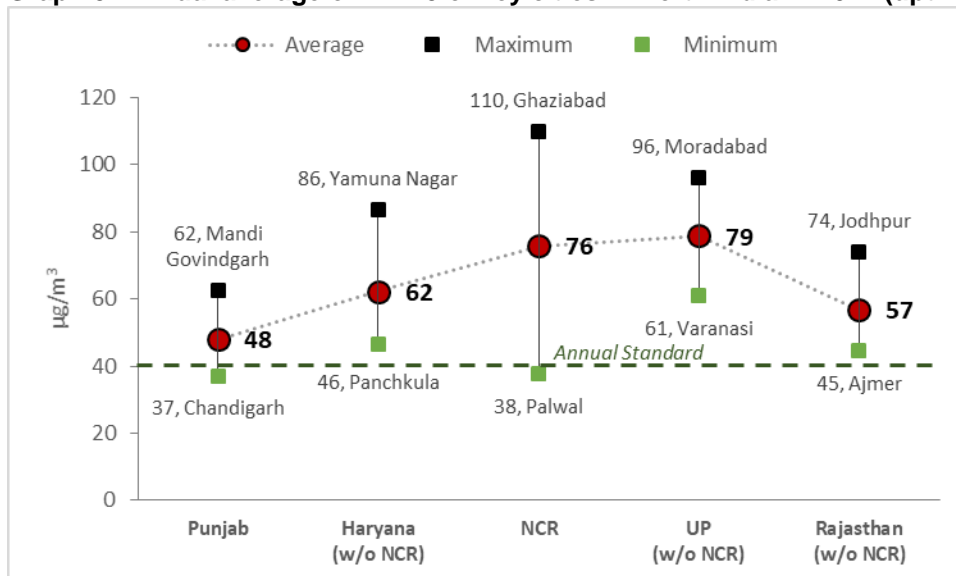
Average Maximum Minimum

$\mu g/m^3$

120
100
80
60
40
20
0

62, Mandi Govindgarh
48
37, Chandigarh

86, Yamuna Nagar
62
46, Panchkula

110, Ghaziabad
76
38, Palwal

96, Moradabad
79
61, Varanasi

74, Jodhpur
57
45, Ajmer

Annual Standard

Punjab
Haryana (w/o NCR)
NCR
UP (w/o NCR)
Rajasthan (w/o NCR)